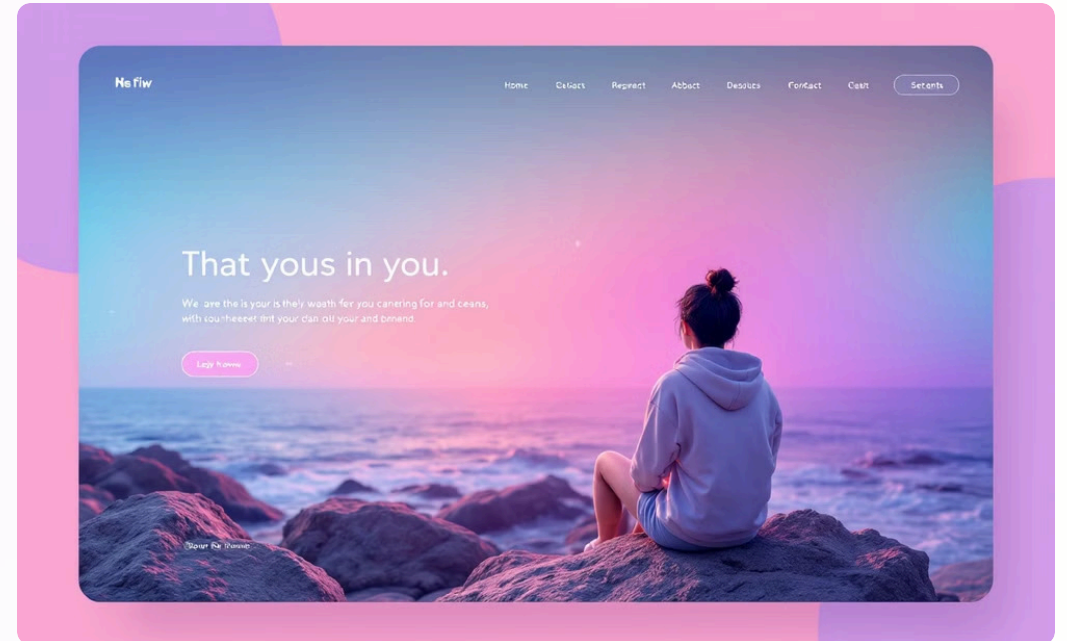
Ne fiw

Home Gallect Regnect Abbot Deadles Fontact Cesit Setents

That yous in you.

We are the is your is thely waath fer you canering for and ceans, with southeeeet tht your clan olt your and bmend.

Lagy Rawee

Your Ne Rawee